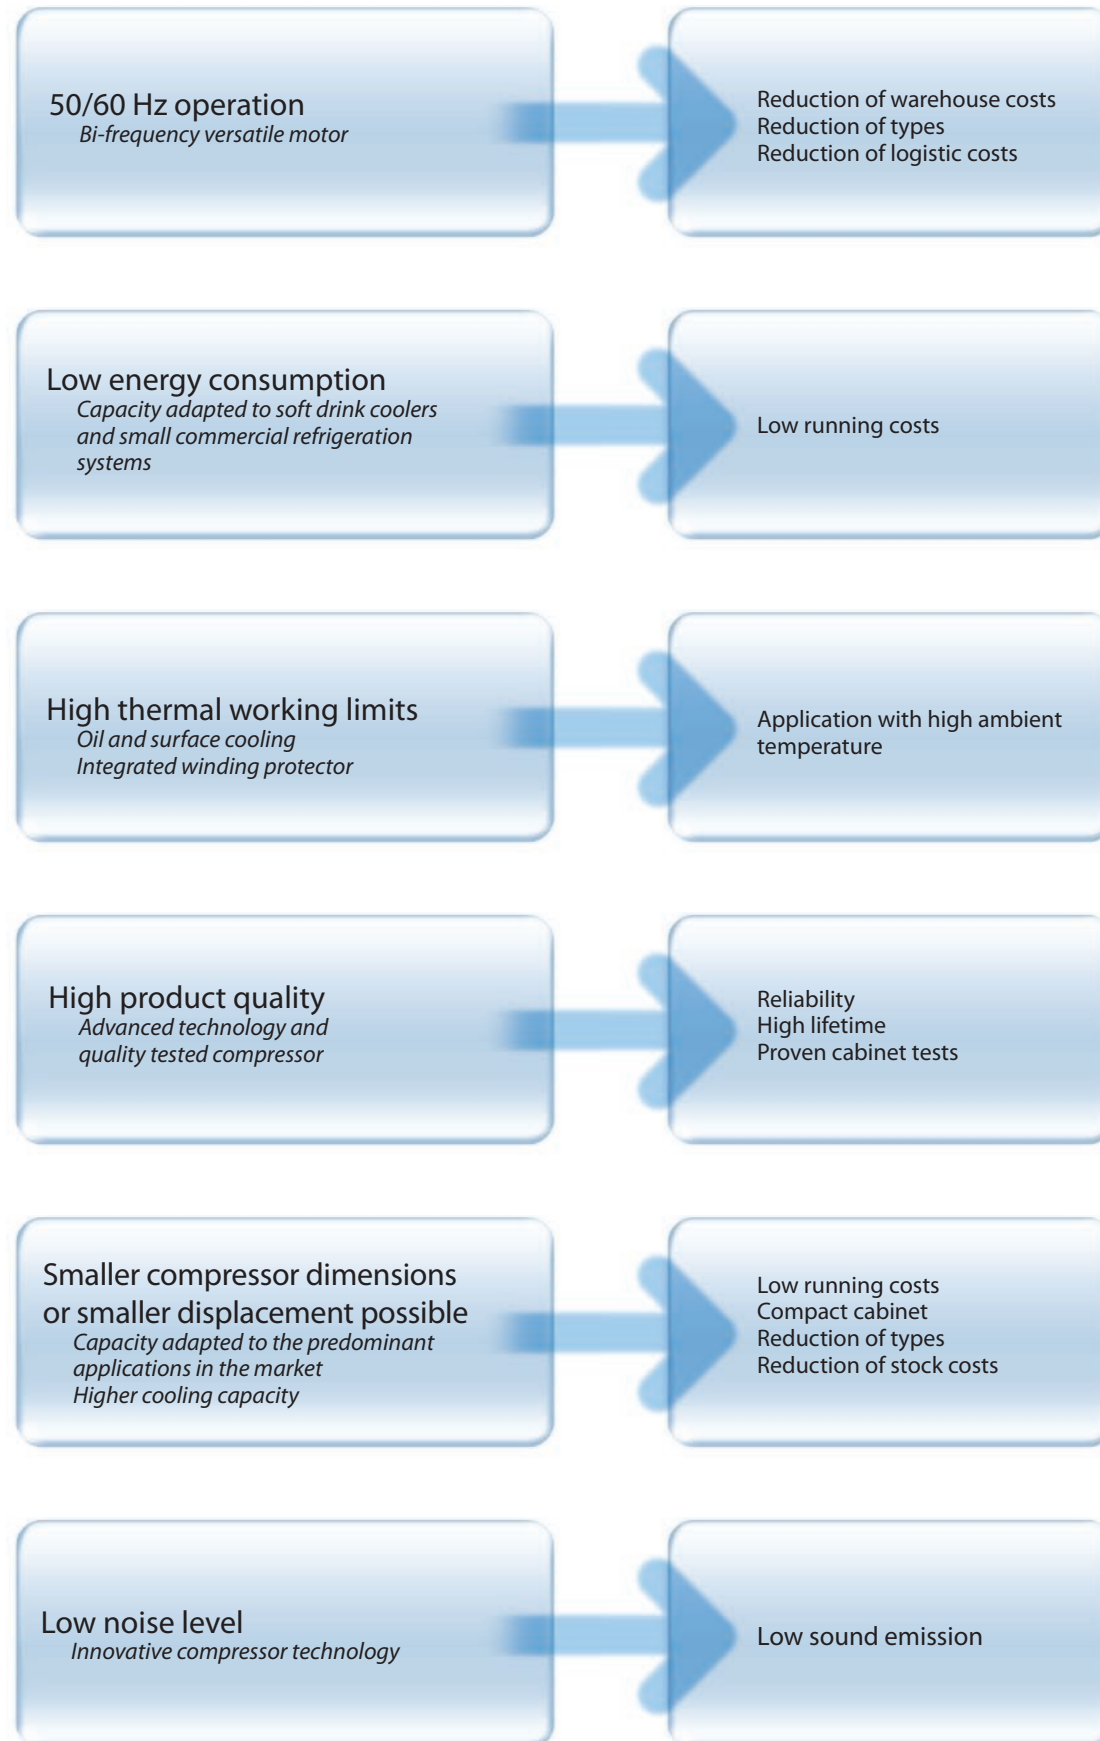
50/60 Hz operation
Bi-frequency versatile motor

Reduction of warehouse costs
Reduction of types
Reduction of logistic costs

Low energy consumption
Capacity adapted to soft drink coolers and small commercial refrigeration systems

Low running costs

High thermal working limits
Oil and surface cooling
Integrated winding protector

Application with high ambient temperature

High product quality
Advanced technology and quality tested compressor

Reliability
High lifetime
Proven cabinet tests

Smaller compressor dimensions or smaller displacement possible
Capacity adapted to the predominant applications in the market
Higher cooling capacity

Low running costs
Compact cabinet
Reduction of types
Reduction of stock costs

Low noise level
Innovative compressor technology

Low sound emission